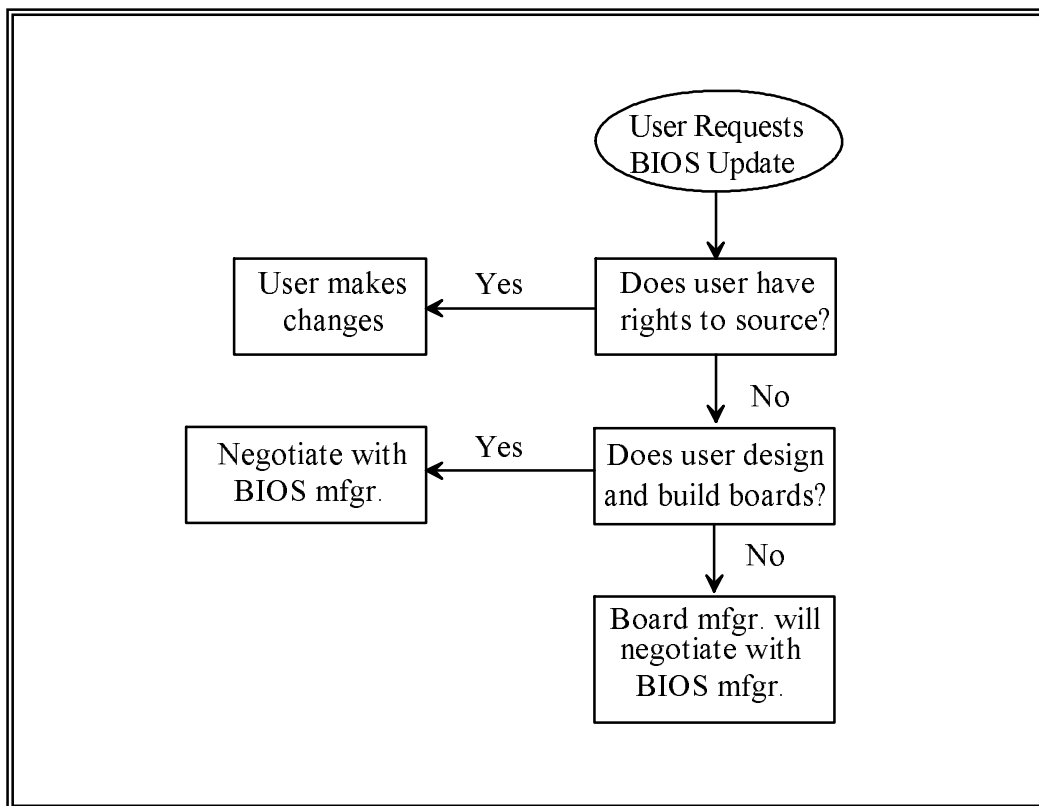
User Requests BIOS Update

Does user have rights to source?

Yes

User makes changes

No

Does user design and build boards?

Yes

Negotiate with BIOS mfgr.

No

Board mfgr. will negotiate with BIOS mfgr.